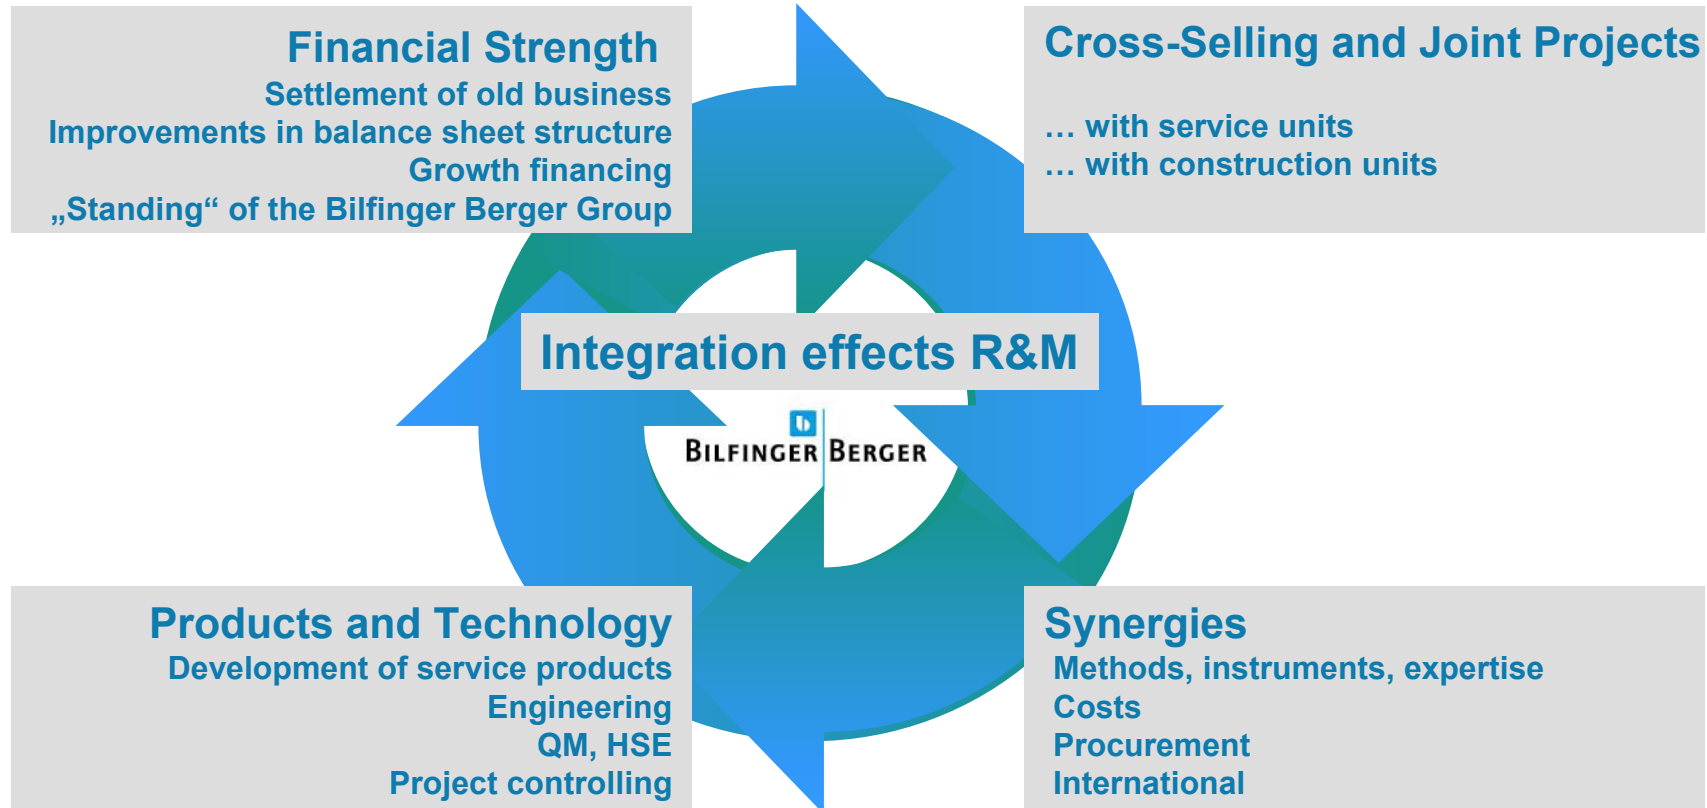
Financial Strength
Settlement of old business
Improvements in balance sheet structure
Growth financing
„Standing“ of the Bilfinger Berger Group

Cross-Selling and Joint Projects
… with service units
… with construction units

Integration effects R&M

BILFINGER BERGER

Products and Technology
Development of service products
Engineering
QM, HSE
Project controlling

Synergies
Methods, instruments, expertise
Costs
Procurement
International